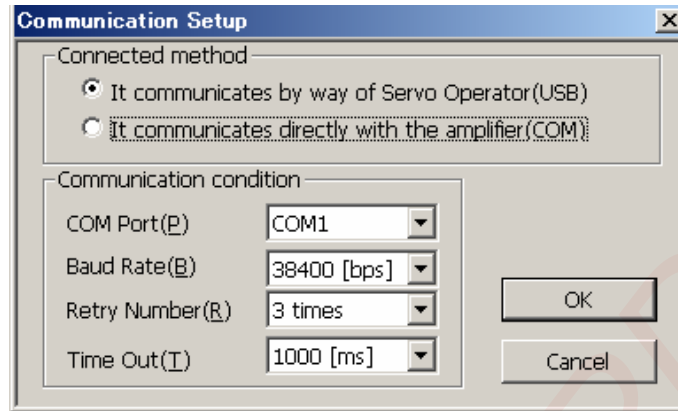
Communication Setup

Connected method

It communicates by way of Servo Operator(USB)

It communicates directly with the amplifier(COM)

Communication condition

COM Port(P) COM1

Baud Rate(B) 38400 [bps]

Retry Number(R) 3 times

Time Out(T) 1000 [ms]

OK

Cancel